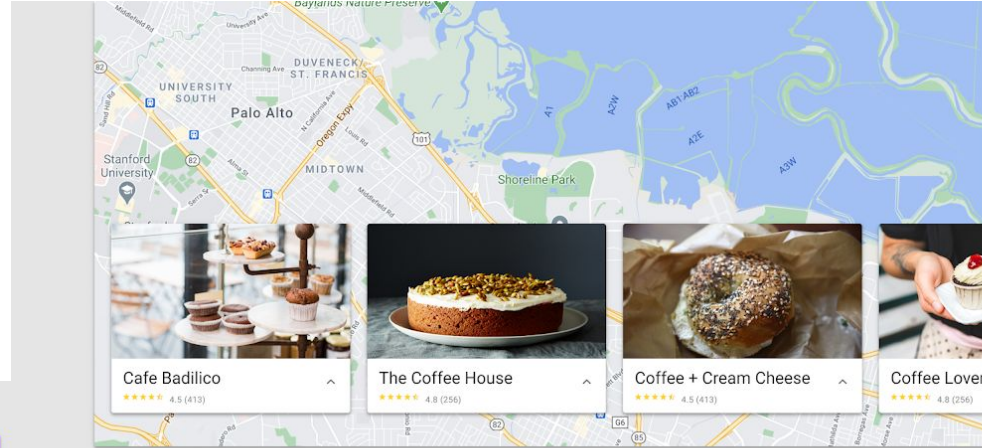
Baylands Nature Preserve

Middlefield Rd

University Ave

Channing Ave

DUVENECK
ST. FRANCIS

UNIVERSITY
SOUTH

Palo Alto

N California Ave

Oregon Expy

Stanford
University

MIDTOWN

Middlefield Rd

Alma St

Shoreline Park

A1

A2W

AB1:AB2

A2E

A3W

82

101

Cafe Badilico
★★★★★ 4.5 (413)

The Coffee House
★★★★★ 4.8 (256)

Coffee + Cream Cheese
★★★★★ 4.5 (413)

Coffee Lover
★★★★★ 4.8 (256)

G6